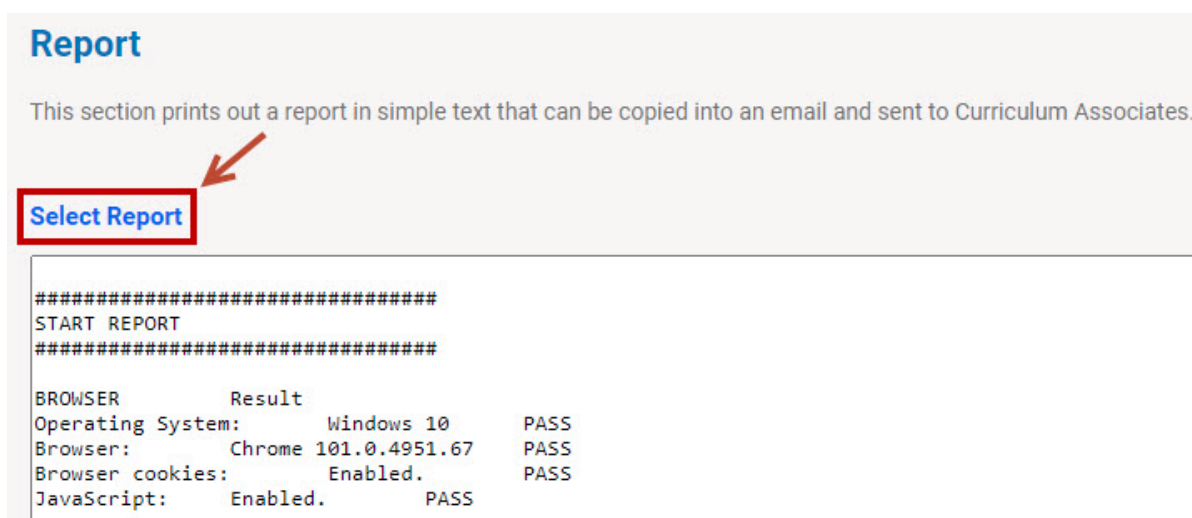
Report

This section prints out a report in simple text that can be copied into an email and sent to Curriculum Associates.

Select Report

#################################
START REPORT
#################################

BROWSER Result
Operating System: Windows 10 PASS
Browser: Chrome 101.0.4951.67 PASS
Browser cookies: Enabled. PASS
JavaScript: Enabled. PASS